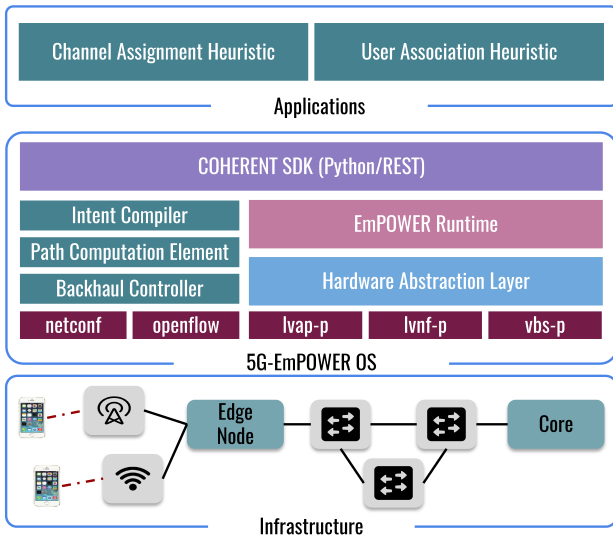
Channel Assignment Heuristic

User Association Heuristic

Applications

COHERENT SDK (Python/REST)

Intent Compiler

Path Computation Element

Backhaul Controller

EmPOWER Runtime

Hardware Abstraction Layer

netconf

openflow

lvap-p

lvnf-p

vbs-p

5G-EmPOWER OS

Edge Node

Core

Infrastructure